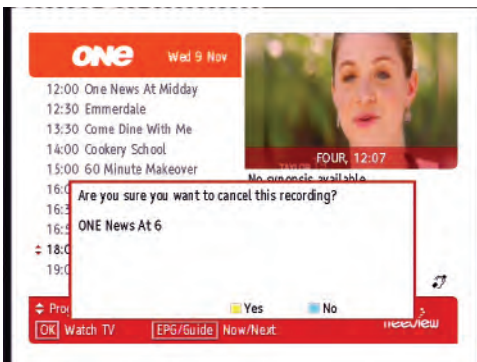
ONE Wed 9 Nov

12:00 One News At Midday
12:30 Emmerdale
13:30 Come Dine With Me
14:00 Cookery School
15:00 60 Minute Makeover
16:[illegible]
16:3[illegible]
16:5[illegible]
18:0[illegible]
19:0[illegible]

FOUR, 12:07

No synopsis available

Are you sure you want to cancel this recording?

ONE News At 6

Yes No

Pro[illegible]

OK Watch TV EPG/Guide Now/Next

freeview